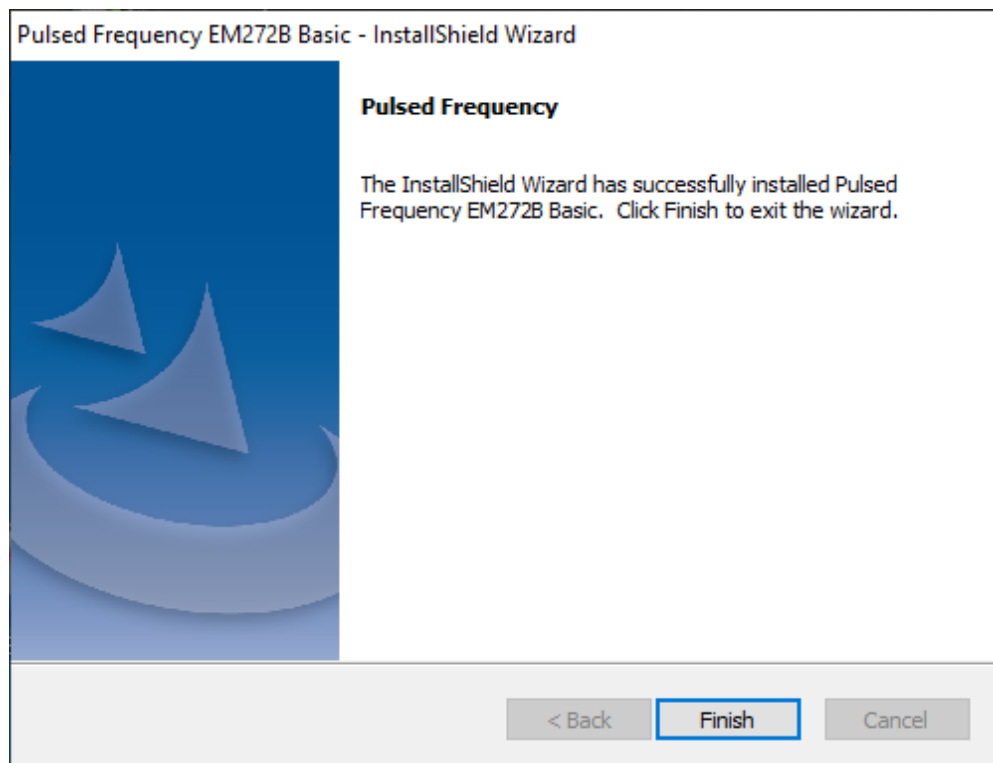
Pulsed Frequency EM272B Basic - InstallShield Wizard

Pulsed Frequency

The InstallShield Wizard has successfully installed Pulsed Frequency EM272B Basic.  Click Finish to exit the wizard.

< Back
Finish
Cancel